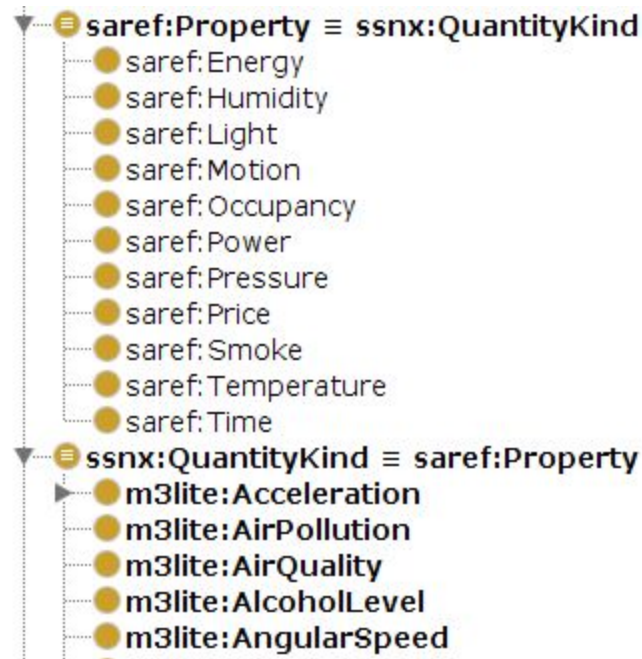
saref:Property ≡ ssnx:QuantityKind
saref:Energy
saref:Humidity
saref:Light
saref:Motion
saref:Occupancy
saref:Power
saref:Pressure
saref:Price
saref:Smoke
saref:Temperature
saref:Time
ssnx:QuantityKind ≡ saref:Property
m3lite:Acceleration
m3lite:AirPollution
m3lite:AirQuality
m3lite:AlcoholLevel
m3lite:AngularSpeed